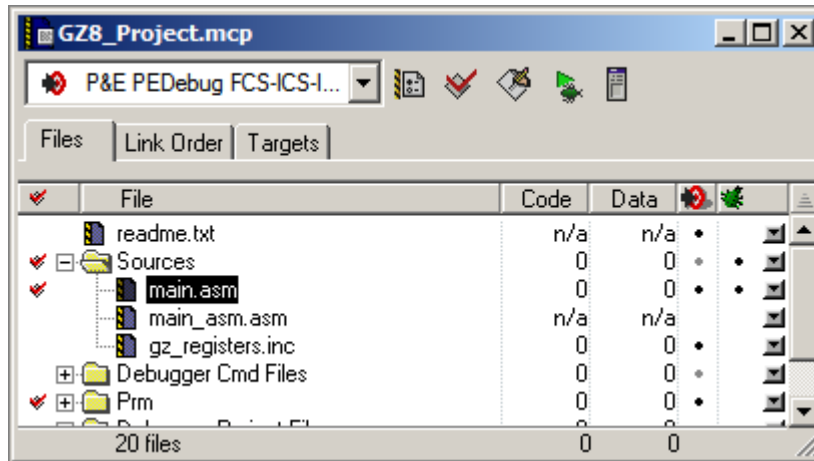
GZ8_Project.mcp

P&E PEDebug FCS-ICS-I...

Files | Link Order | Targets

| | File | Code | Data | | |
|---|---|---|---|---|---|
| | readme.txt | n/a | n/a | • | |
| ✔ | Sources | 0 | 0 | • | • |
| ✔ | main.asm | 0 | 0 | • | • |
| | main_asm.asm | n/a | n/a | | |
| | gz_registers.inc | 0 | 0 | • | |
| | Debugger Cmd Files | 0 | 0 | • | |
| ✔ | Prm | 0 | 0 | • | |
| | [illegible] | | | | |
| | 20 files | 0 | 0 | | |